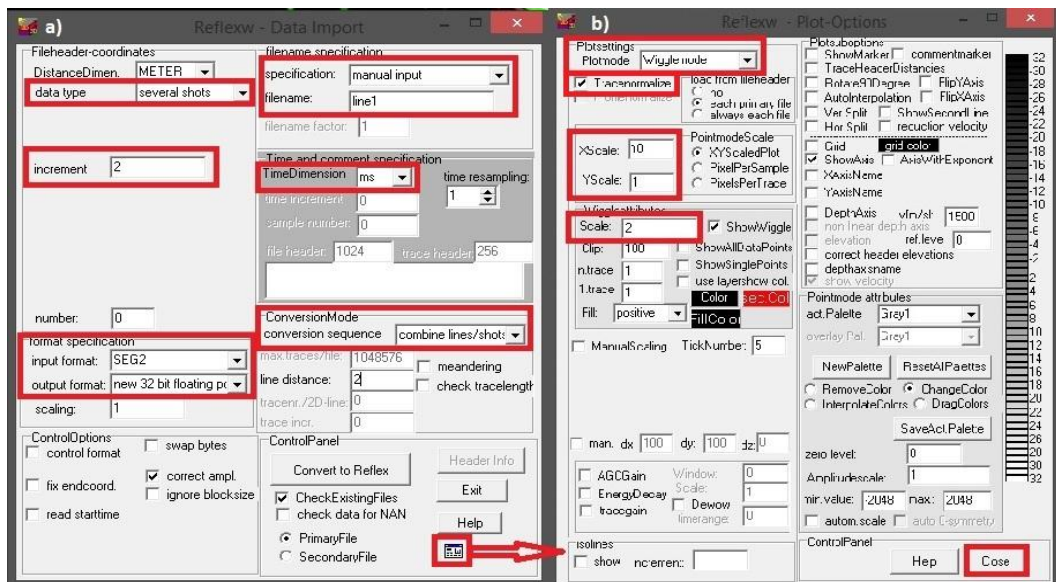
a) Reflexw - Data Import

Fileheader-coordinates
DistanceDimen. METER
data type several shots
increment 2
number: 0
format specification
input format: SEG2
output format: new 32 bit floating po
scaling: 1

filename specification
specification: manual input
filename: line1
filename factor: 1

Time and comment specification
TimeDimension ms
time resampling: 1
time increment 0
sample number: 0
file header: 1024
trace header 256

ConversionMode
conversion sequence combine lines/shots
max.traces/file: 1048576
line distance: 2
tracenr./2D-line: 0
trace incr. 0
meandering
check tracelength

ControlOptions
control format
swap bytes
fix endcoord.
correct ampl.
ignore blocksize
read starttime

ControlPanel
Convert to Reflex
Header Info
CheckExistingFiles
Exit
check data for NAN
Help
PrimaryFile
SecondaryFile

b) Reflexw - Plot-Options

Plotsettings
Plotmode Wiggle mode
Tracenormalize
Pointnormalize
load from fileheader
no
each primary file
always each file

PointmodeScale
XScale: 10
YScale: 1
XYScaledPlot
PixelPerSample
PixelsPerTrace

Wiggleattributes
Scale: 2
ShowWiggle
Clip: 100
ShowAllDataPoints
n.trace 1
ShowSinglePoints
1.trace 1
use layershow col.
Color
sec.Col
Fill: positive
FillColor

ManualScaling
TickNumber: 5

man. dx 100 dy: 100 dz: 0

AGCGain
EnergyDecay
tracegain
Window: 0
Scale: 1
Dewow
timerange: 0

Isolines
show increment:

Plotsoptions
ShowMarker
commentmarker
TraceHeaderDistancies
Rotate90Degree
FlipYAxis
AutoInterpolation
FlipXAxis
Ver.Split
ShowSecondLine
Hor.Split
reduction velocity
Grid
grid color
ShowAxis
AxisWithExponent
XAxisName
YAxisName
DepthAxis
v[m/s]
1500
non linear depth axis
elevation
ref.level 0
correct header elevations
depthaxisname
show velocity

Pointmode attributes
act.Palette Grey1
overlay Pal. Grey1
NewPalette
ResetAllPalettes
RemoveColor
ChangeColor
InterpolateColors
DragColors
SaveAct.Palette
zero level: 0
Amplitudescale: 1
min. value: -2048 max: 2048
autom.scale
auto 0-symmetry

ControlPanel
Help
Close

32 30 28 26 24 22 20 18 16 14 12 10 8 6 4 2 0 2 4 6 8 10 12 14 16 18 20 22 24 26 28 30 32